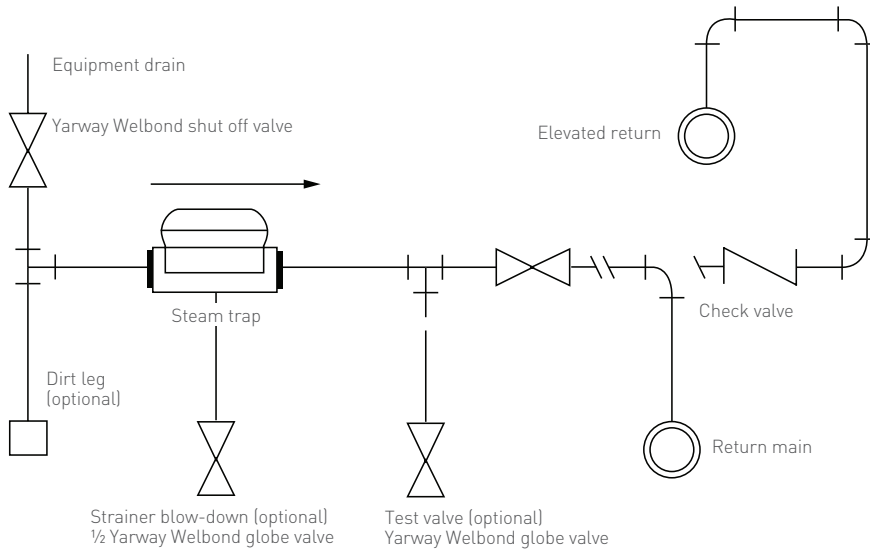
Equipment drain

Yarway Welbond shut off valve

Elevated return

Steam trap

Check valve

Dirt leg (optional)

Return main

Strainer blow-down (optional) ½ Yarway Welbond globe valve

Test valve (optional) Yarway Welbond globe valve